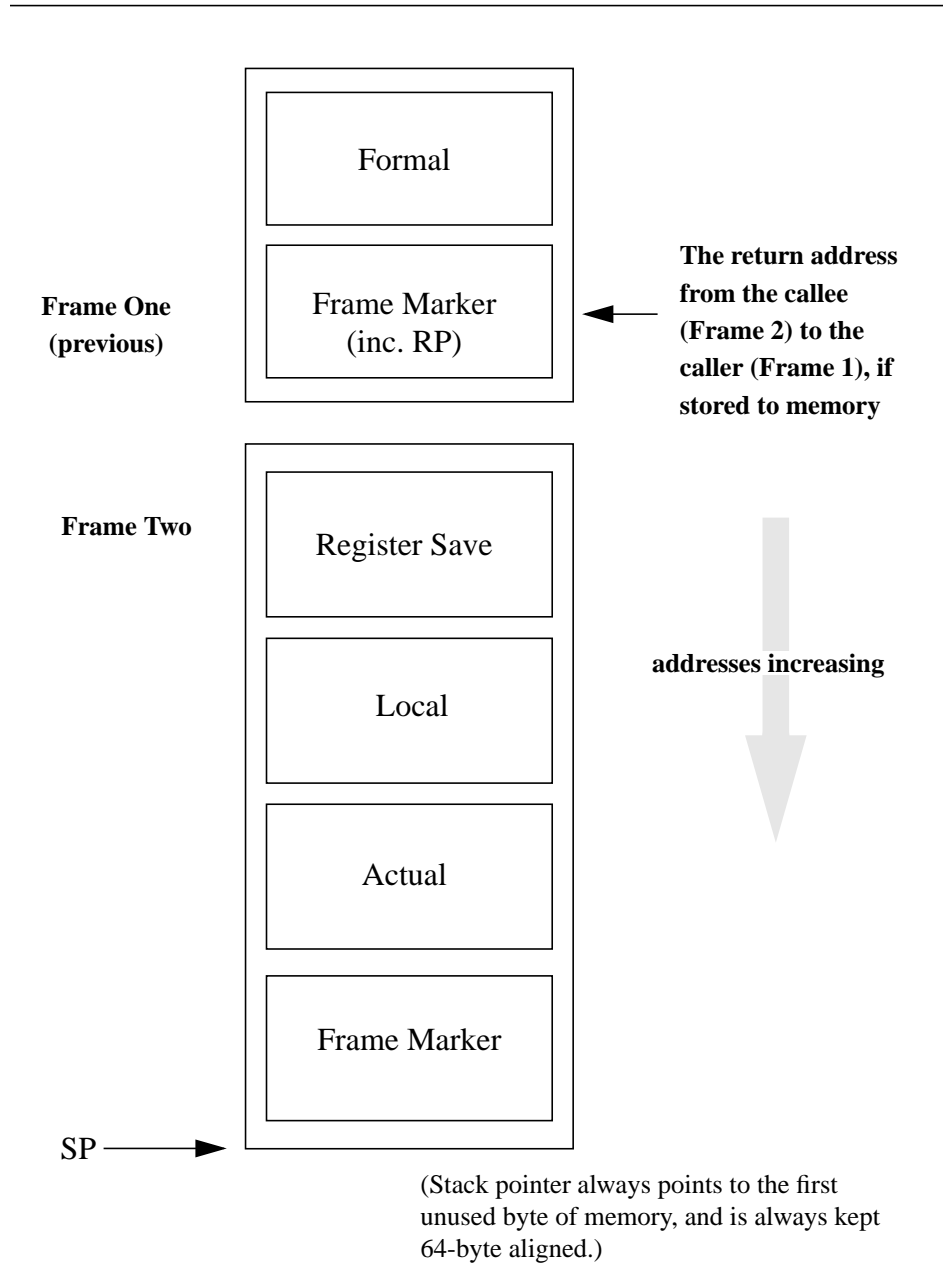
Formal

Frame One (previous)

Frame Marker (inc. RP)

The return address from the callee (Frame 2) to the caller (Frame 1), if stored to memory

Frame Two

Register Save

addresses increasing

Local

Actual

Frame Marker

SP

(Stack pointer always points to the first unused byte of memory, and is always kept 64-byte aligned.)